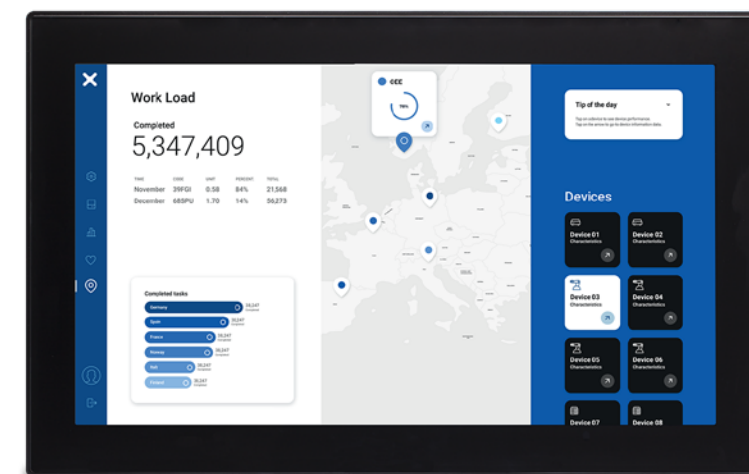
Work Load

Completed
5,347,409

| TIME | CODE | UNIT | PERCENT | TOTAL |
|---|---|---|---|---|
| November | 39FGI | 0.58 | 84% | 21,568 |
| December | 68SPU | 1.70 | 14% | 56,273 |

Completed tasks
Germany 56,247
Spain 56,247
France 56,247
Norway 56,247
Italy 56,247
Finland 56,247

CCC
79%

Tip of the day
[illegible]

Devices
Device 01
Characteristics
Device 02
Characteristics
Device 03
Characteristics
Device 04
Characteristics
Device 05
Characteristics
Device 06
Characteristics
Device 07
Device 08